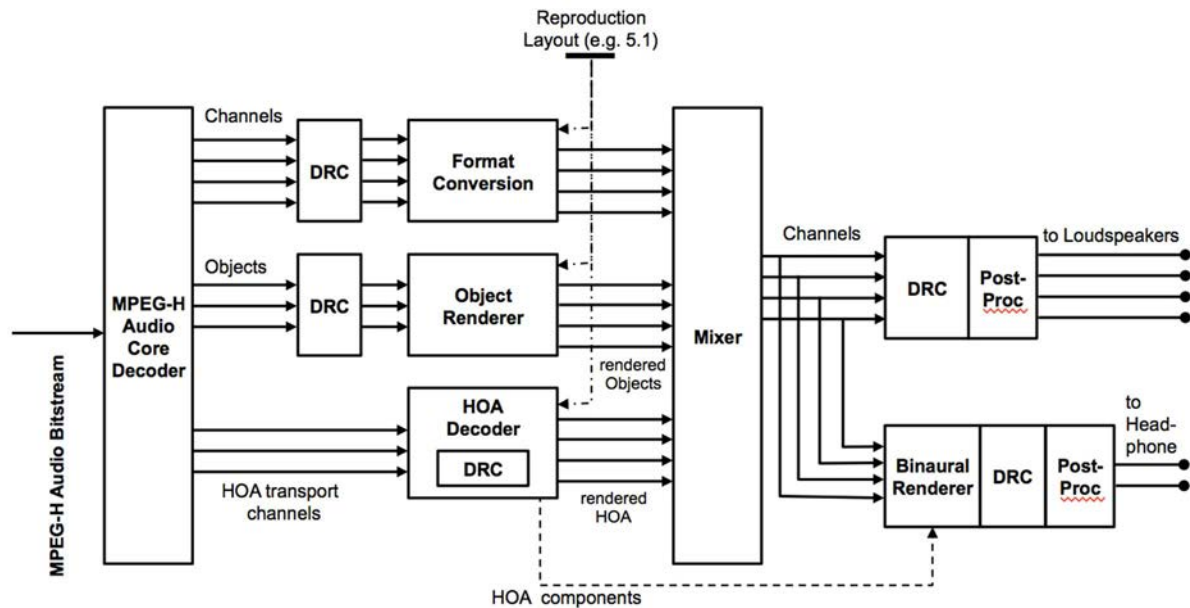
Reproduction Layout (e.g. 5.1)

Channels

DRC

Format Conversion

Objects

DRC

Object Renderer

MPEG-H Audio Core Decoder

MPEG-H Audio Bitstream

HOA Decoder

DRC

HOA transport channels

rendered Objects

rendered HOA

Mixer

Channels

DRC

Post-Proc

to Loudspeakers

Binaural Renderer

DRC

Post-Proc

to Head-phone

HOA components